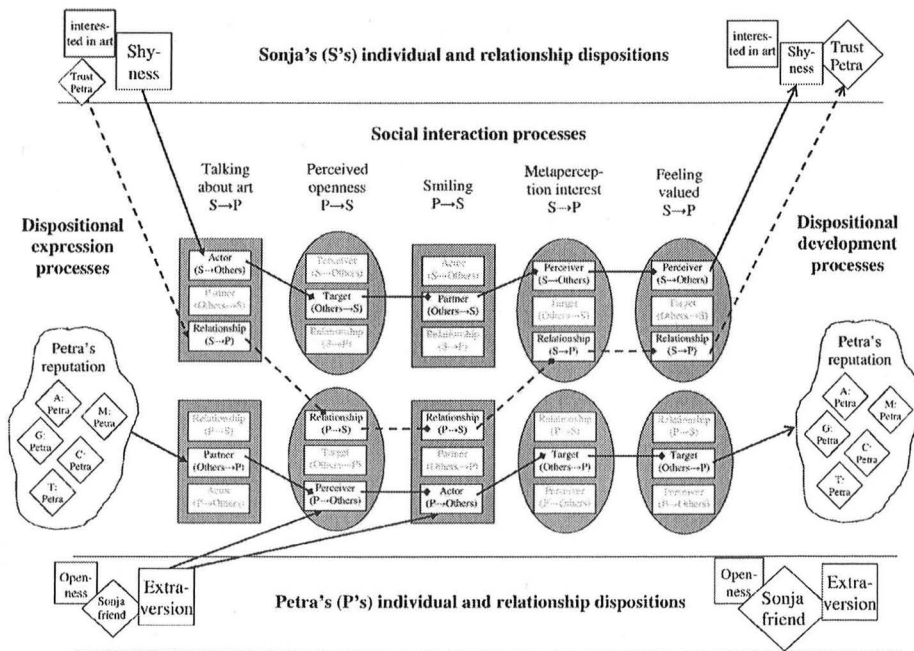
interested in art

Trust Petra

Shyness

Sonja's (S's) individual and relationship dispositions

interested in art

Shyness

Trust Petra

Social interaction processes

Dispositional expression processes

Talking about art S→P

Perceived openness P→S

Smiling P→S

Metaperception interest S→P

Feeling valued S→P

Dispositional development processes

Actor (S→Others)

Partner (Others→S)

Relationship (S→P)

Perceiver (S→Others)

Target (Others→S)

Relationship (S→P)

Actor (S→Others)

Partner (Others→S)

Relationship (S→P)

Perceiver (S→Others)

Target (Others→S)

Relationship (S→P)

Perceiver (S→Others)

Target (Others→S)

Relationship (S→P)

Petra's reputation

A: Petra

M: Petra

G: Petra

C: Petra

T: Petra

Relationship (P→S)

Partner (Others→P)

Actor (P→Others)

Relationship (P→S)

Target (Others→P)

Perceiver (P→Others)

Relationship (P→S)

Partner (Others→P)

Actor (P→Others)

Relationship (P→S)

Target (Others→P)

Perceiver (P→Others)

Relationship (P→S)

Target (Others→P)

Perceiver (P→Others)

Petra's reputation

A: Petra

M: Petra

G: Petra

C: Petra

T: Petra

Openness

Sonja friend

Extraversion

Petra's (P's) individual and relationship dispositions

Openness

Sonja friend

Extraversion